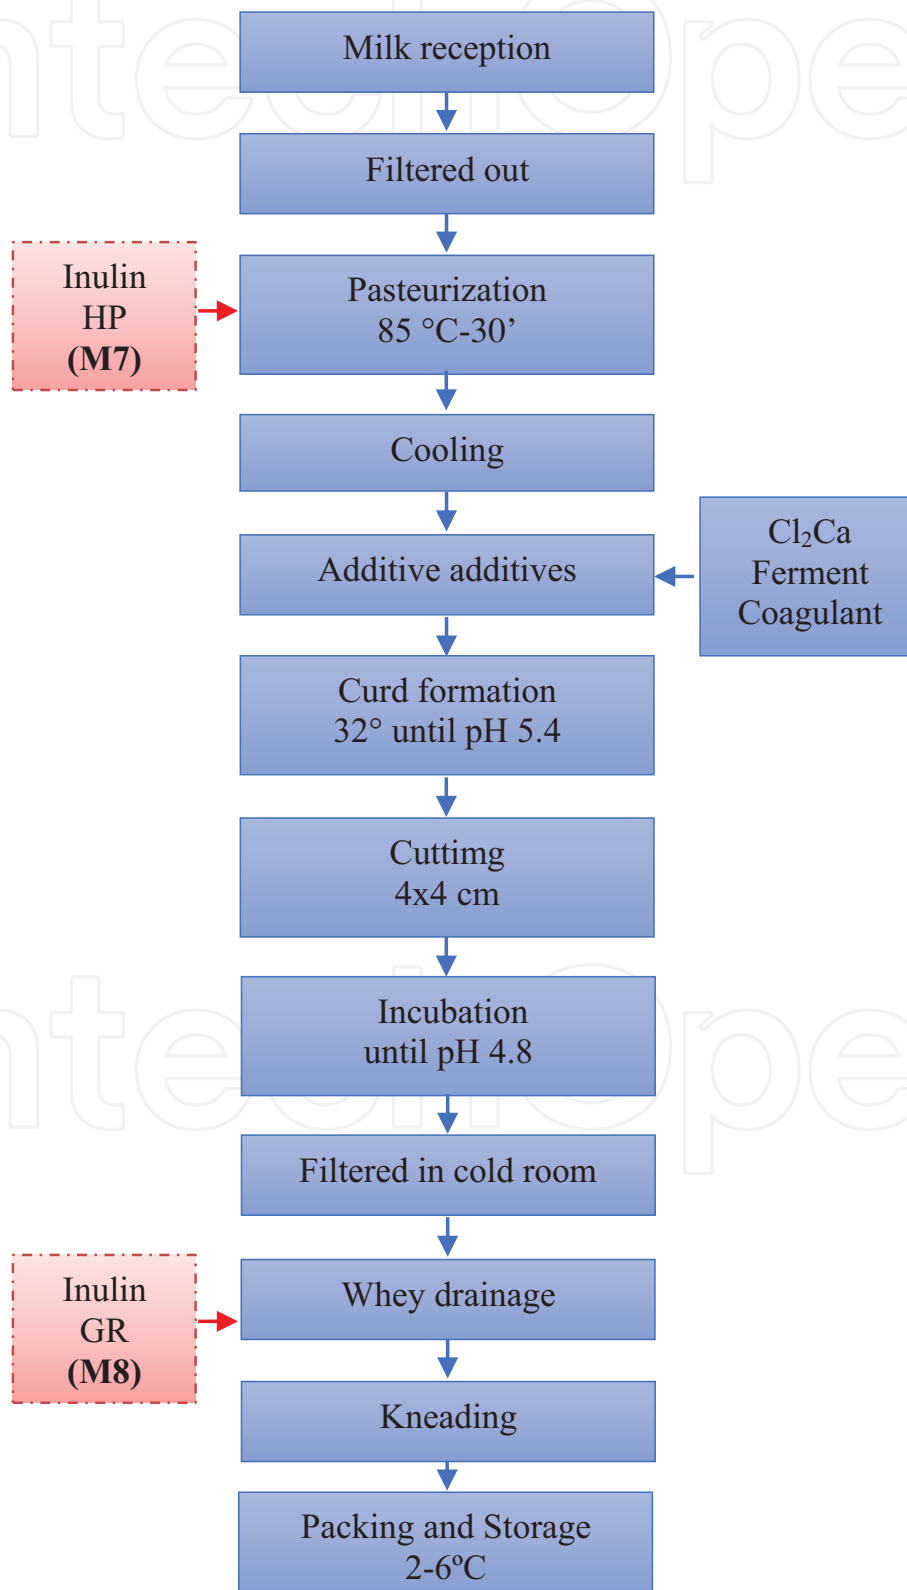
Milk reception

Filtered out

Inulin
HP
**(M7)**

Pasteurization
85 °C-30'

Cooling

Additive additives

$Cl_2Ca$
Ferment
Coagulant

Curd formation
32° until pH 5.4

Cuttimg
4x4 cm

Incubation
until pH 4.8

Filtered in cold room

Inulin
GR
**(M8)**

Whey drainage

Kneading

Packing and Storage
2-6ºC